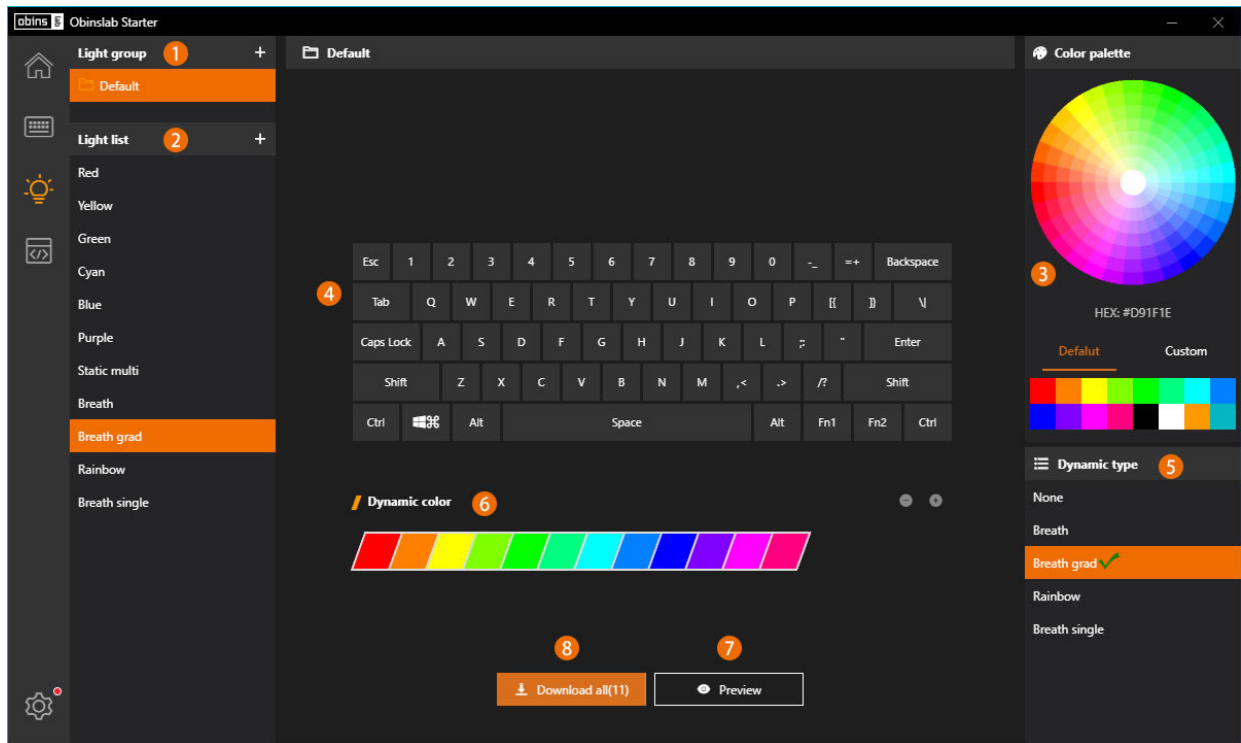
obins Obinslab Starter

Light group 1 +

Default

Light list 2 +

Red

Yellow

Green

Cyan

Blue

Purple

Static multi

Breath

Breath grad

Rainbow

Breath single

Default

4

Esc 1 2 3 4 5 6 7 8 9 0 -_ =+ Backspace

Tab Q W E R T Y U I O P [{ ]} \|

Caps Lock A S D F G H J K L ;: '" Enter

Shift Z X C V B N M ,< .> /? Shift

Ctrl ⌘ Alt Space Alt Fn1 Fn2 Ctrl

Dynamic color 6

8 7

Download all(11) Preview

Color palette

3

HEX: #D91F1E

Defalut Custom

Dynamic type 5

None

Breath

Breath grad

Rainbow

Breath single